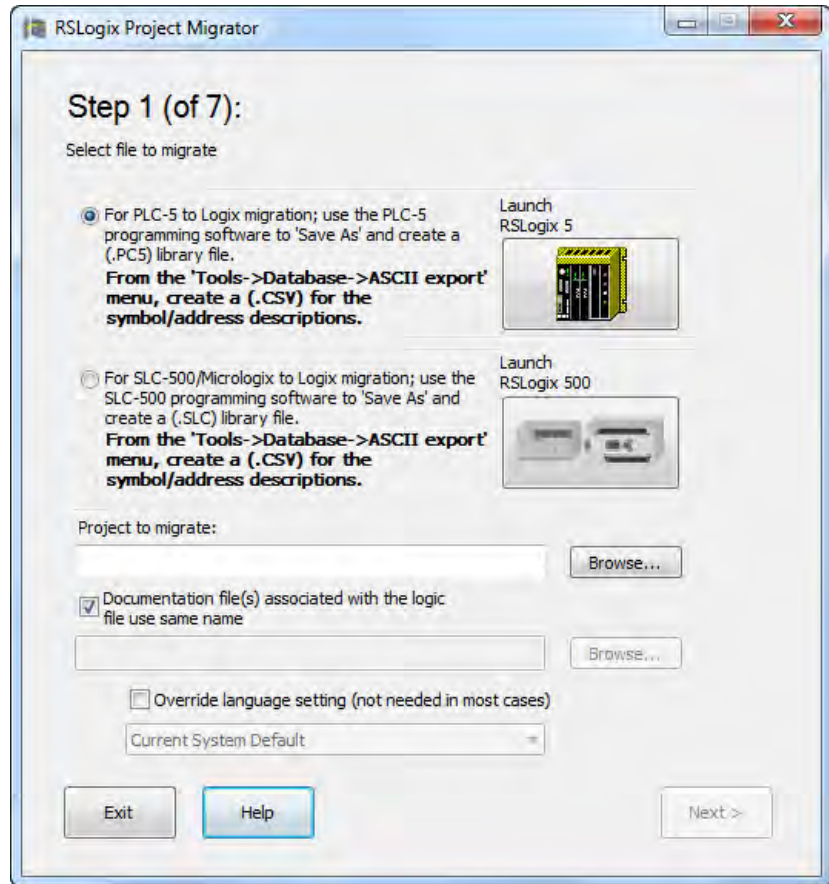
RSLogix Project Migrator

Step 1 (of 7):

Select file to migrate

For PLC-5 to Logix migration; use the PLC-5 programming software to 'Save As' and create a (.PC5) library file.
**From the 'Tools->Database->ASCII export' menu, create a (.CSV) for the symbol/address descriptions.**

Launch
RSLogix 5

For SLC-500/Micrologix to Logix migration; use the SLC-500 programming software to 'Save As' and create a (.SLC) library file.
**From the 'Tools->Database->ASCII export' menu, create a (.CSV) for the symbol/address descriptions.**

Launch
RSLogix 500

Project to migrate:

Browse...

Documentation file(s) associated with the logic file use same name

Browse...

Override language setting (not needed in most cases)

Current System Default

Exit

Help

Next >